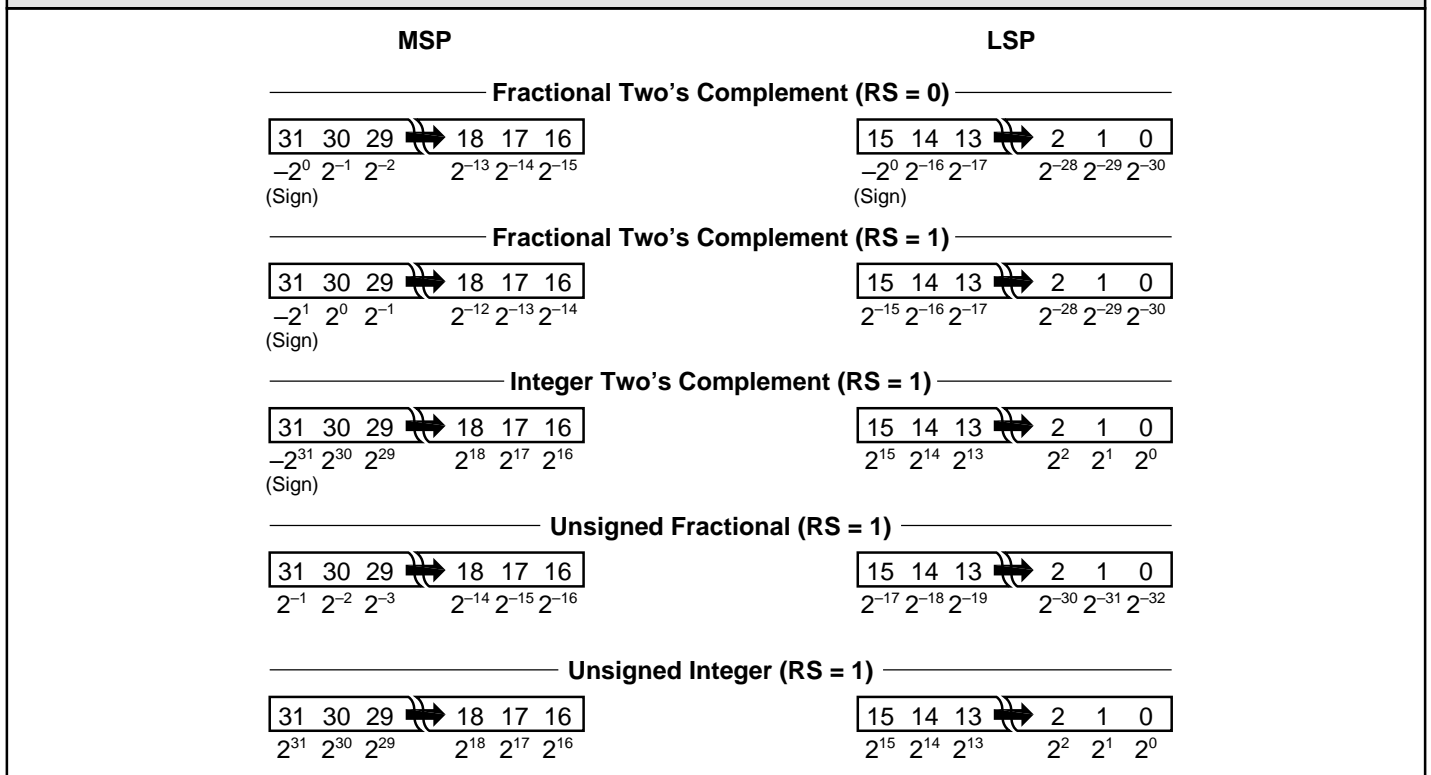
MSP

LSP

Fractional Two's Complement (RS = 0)

31 30 29 18 17 16
$-2^0$ $2^{-1}$ $2^{-2}$ $2^{-13}$ $2^{-14}$ $2^{-15}$
(Sign)

15 14 13 2 1 0
$-2^0$ $2^{-16}$ $2^{-17}$ $2^{-28}$ $2^{-29}$ $2^{-30}$
(Sign)

Fractional Two's Complement (RS = 1)

31 30 29 18 17 16
$-2^1$ $2^0$ $2^{-1}$ $2^{-12}$ $2^{-13}$ $2^{-14}$
(Sign)

15 14 13 2 1 0
$2^{-15}$ $2^{-16}$ $2^{-17}$ $2^{-28}$ $2^{-29}$ $2^{-30}$

Integer Two's Complement (RS = 1)

31 30 29 18 17 16
$-2^{31}$ $2^{30}$ $2^{29}$ $2^{18}$ $2^{17}$ $2^{16}$
(Sign)

15 14 13 2 1 0
$2^{15}$ $2^{14}$ $2^{13}$ $2^2$ $2^1$ $2^0$

Unsigned Fractional (RS = 1)

31 30 29 18 17 16
$2^{-1}$ $2^{-2}$ $2^{-3}$ $2^{-14}$ $2^{-15}$ $2^{-16}$

15 14 13 2 1 0
$2^{-17}$ $2^{-18}$ $2^{-19}$ $2^{-30}$ $2^{-31}$ $2^{-32}$

Unsigned Integer (RS = 1)

31 30 29 18 17 16
$2^{31}$ $2^{30}$ $2^{29}$ $2^{18}$ $2^{17}$ $2^{16}$

15 14 13 2 1 0
$2^{15}$ $2^{14}$ $2^{13}$ $2^2$ $2^1$ $2^0$